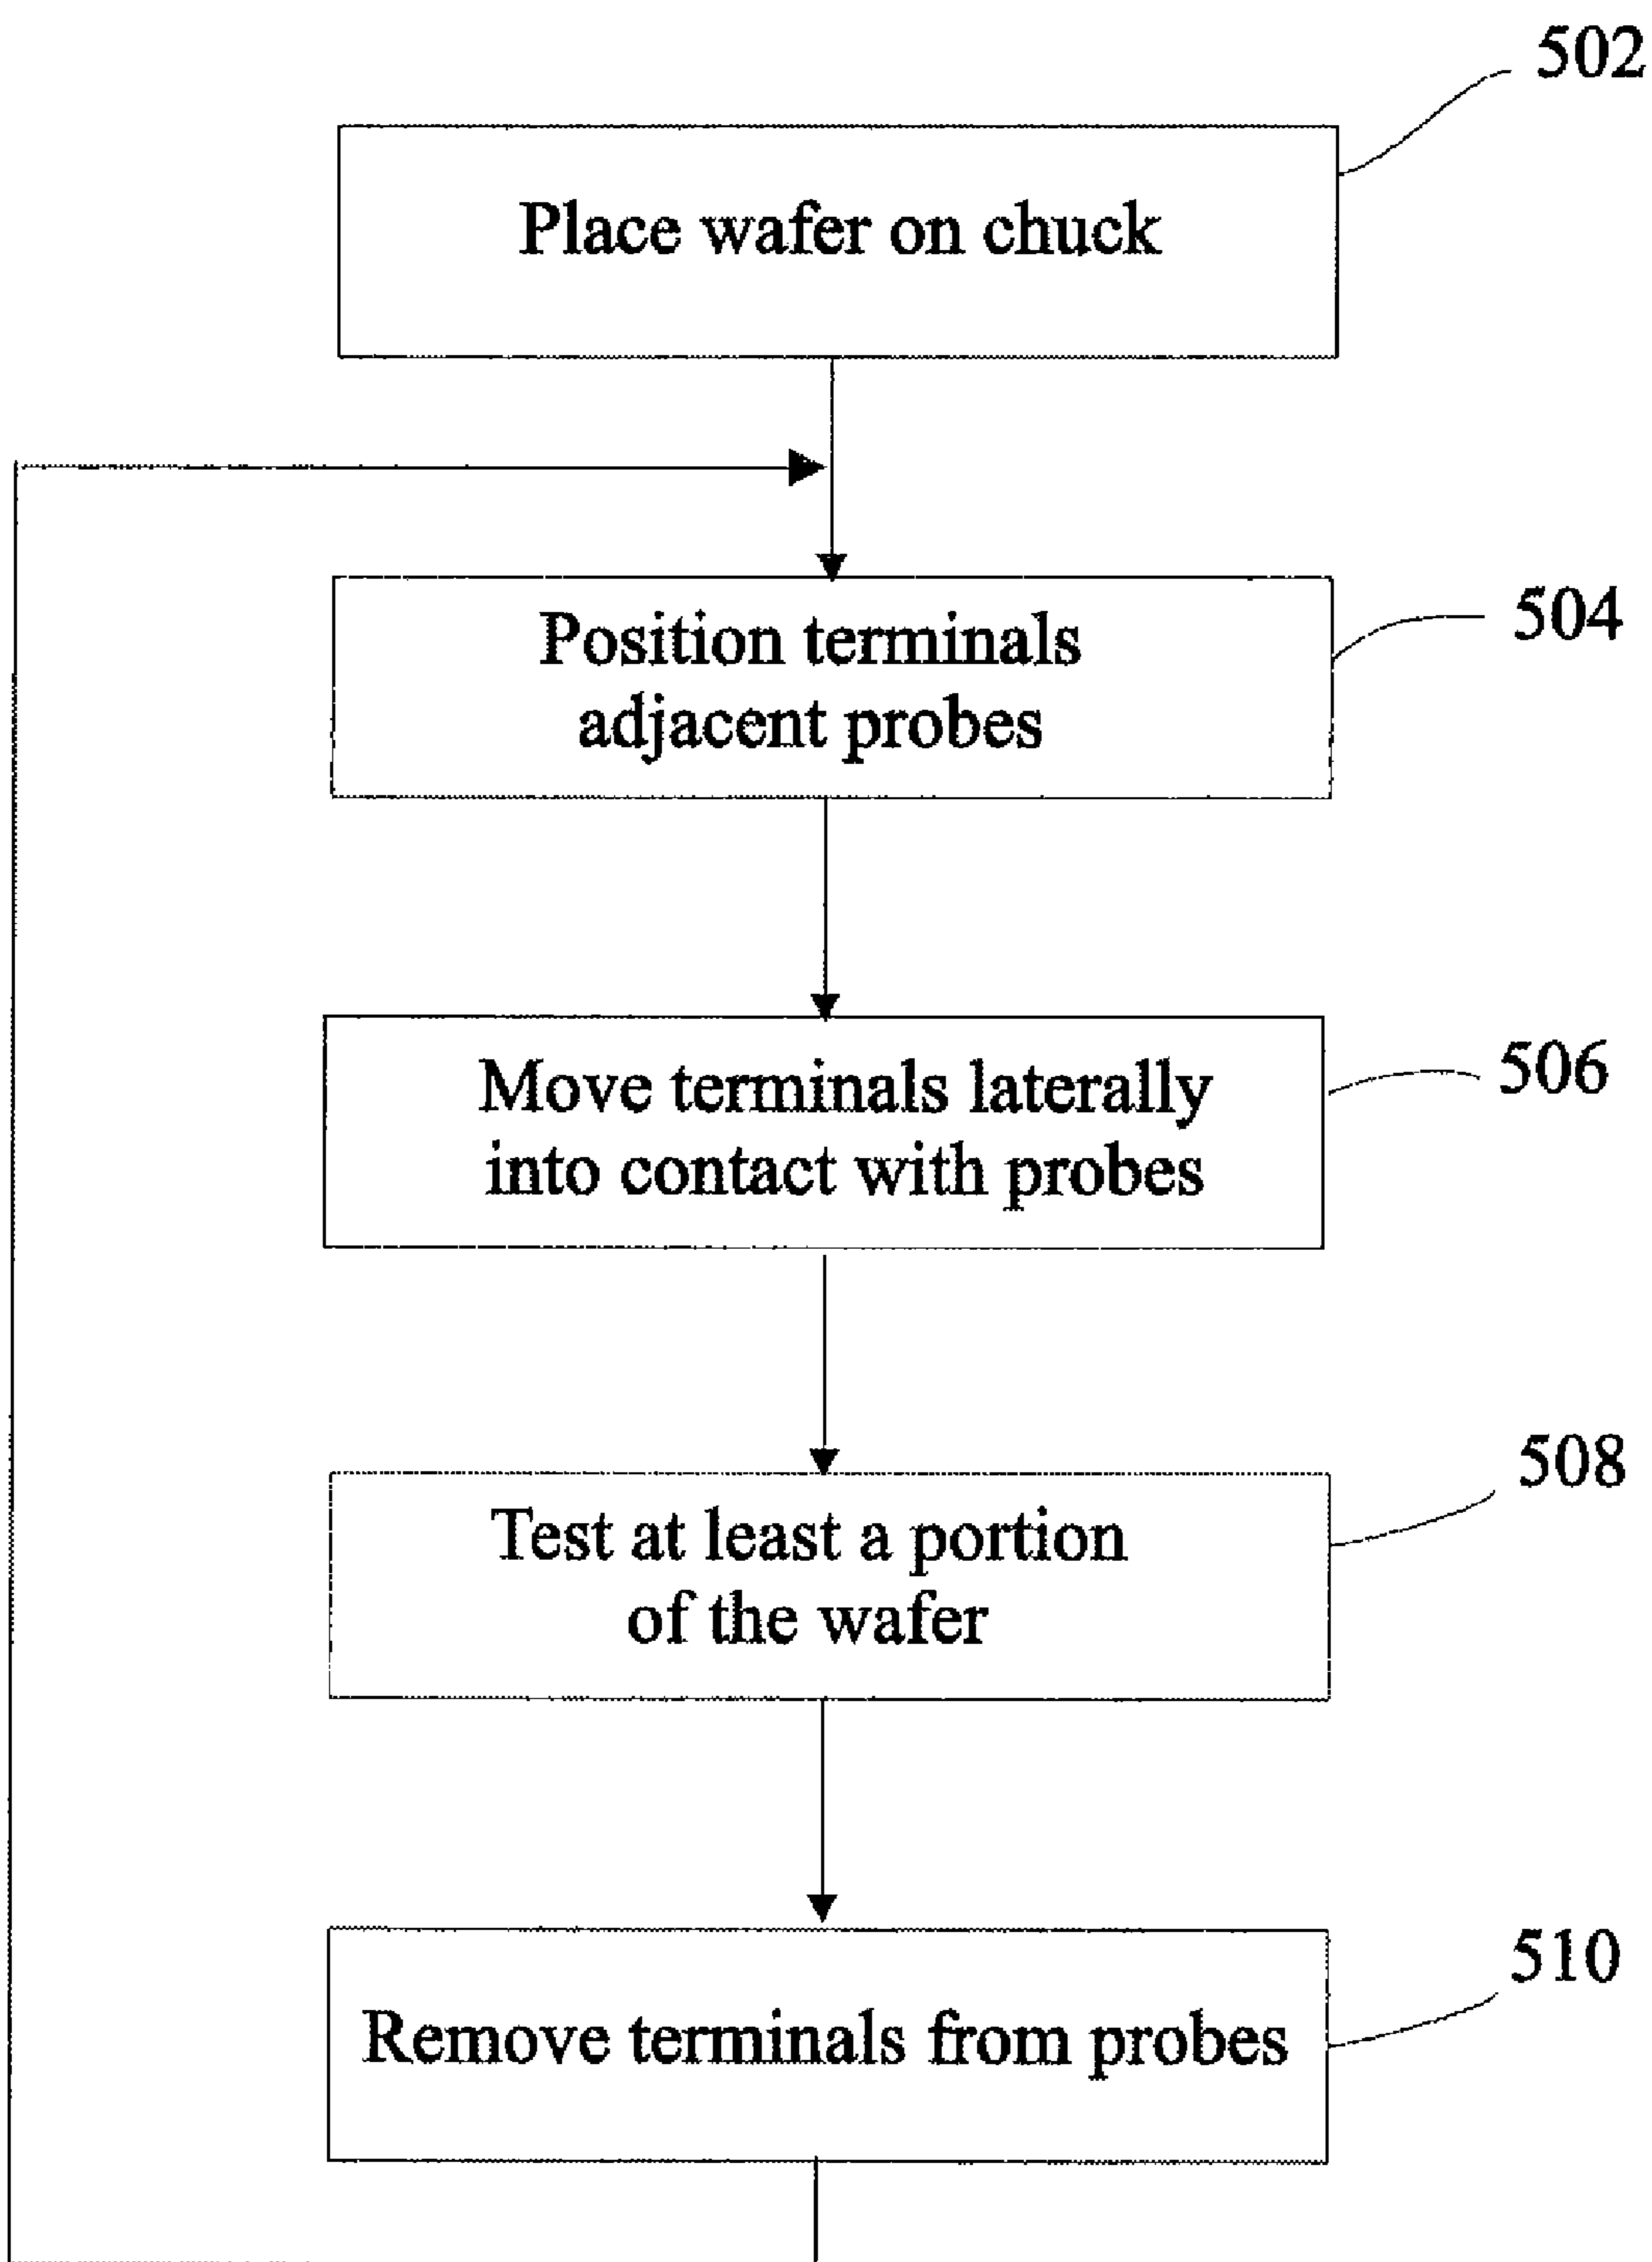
502

Place wafer on chuck

504

Position terminals adjacent probes

506

Move terminals laterally into contact with probes

508

Test at least a portion of the wafer

510

Remove terminals from probes